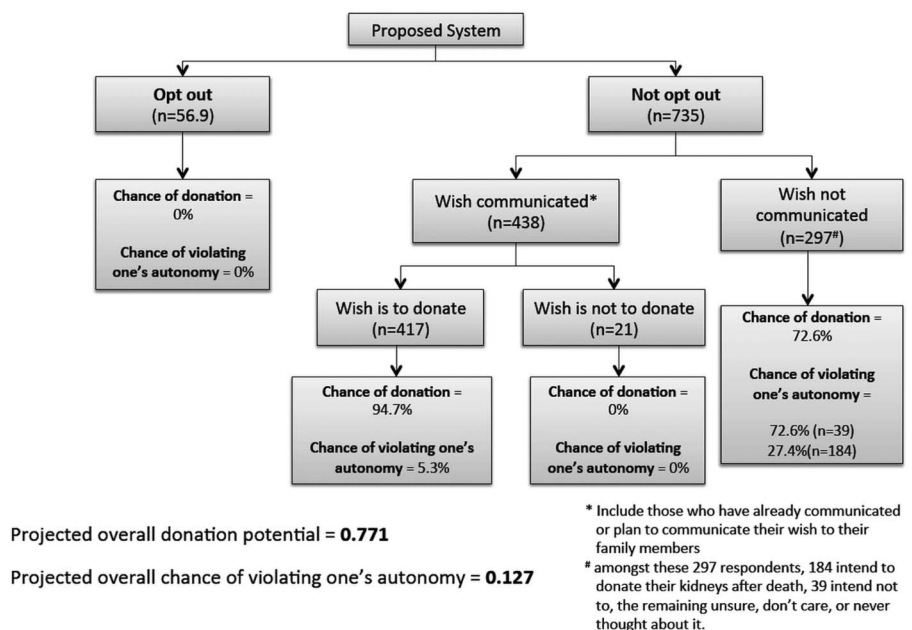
Proposed System

Opt out
(n=56.9)

Not opt out
(n=735)

Chance of donation = 0%

Chance of violating one's autonomy = 0%

Wish communicated*
(n=438)

Wish not communicated
(n=297#)

Wish is to donate
(n=417)

Wish is not to donate
(n=21)

Chance of donation = 72.6%

Chance of violating one's autonomy =

72.6% (n=39)
27.4%(n=184)

Chance of donation = 94.7%

Chance of violating one's autonomy = 5.3%

Chance of donation = 0%

Chance of violating one's autonomy = 0%

Projected overall donation potential = **0.771**

Projected overall chance of violating one's autonomy = **0.127**

* Include those who have already communicated or plan to communicate their wish to their family members

# amongst these 297 respondents, 184 intend to donate their kidneys after death, 39 intend not to, the remaining unsure, don't care, or never thought about it.